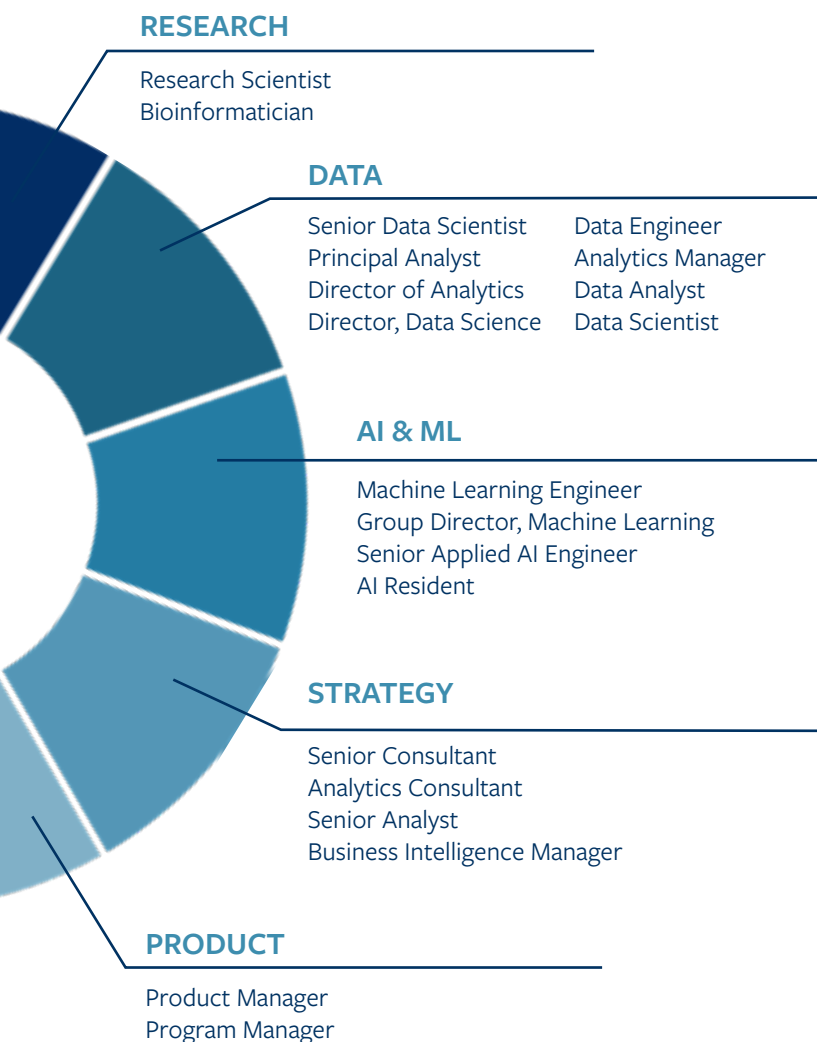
RESEARCH

Research Scientist
Bioinformatician

DATA

Senior Data Scientist
Principal Analyst
Director of Analytics
Director, Data Science

Data Engineer
Analytics Manager
Data Analyst
Data Scientist

AI & ML

Machine Learning Engineer
Group Director, Machine Learning
Senior Applied AI Engineer
AI Resident

STRATEGY

Senior Consultant
Analytics Consultant
Senior Analyst
Business Intelligence Manager

PRODUCT

Product Manager
Program Manager